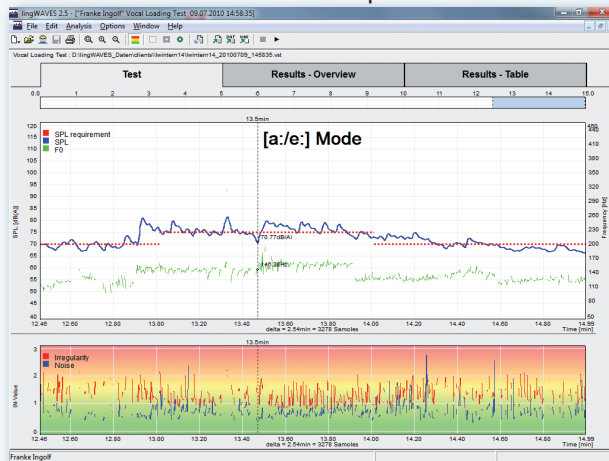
lingWAVES 2.5 - ["Franke Ingolf" Vocal Loading Test 09.07.2010 14:58:35]

File Edit Analysis Options Window Help

Vocal Loading Test : D:\lingWAVES_Daten\clients\ilwintern14\ilwintern14_20100709_145835.vst

Test

Results - Overview

Results - Table

0.0 1 2 3 4 5 6 7 8 9 10 11 12 13 14 15.0

13.5min

[a:/e:] Mode

SPL requirement
SPL
F0

120 115 110 105 100 95 90 85 80 75 70 65 60 55 50 45

SPL [dB(A)]

300 290 280 270 260 250 240 230 220 210 200 190 180 170 160 150

Frequency [Hz]

70.77dB(A)

146.32Hz

12.46 12.60 12.80 13.00 13.20 13.40 13.60 13.80 14.00 14.20 14.40 14.60 14.80 14.99

delta = 2.54min = 3278 Samples

Time [min]

13.5min

Irregularity
Noise

3 2 1 0

IN-Value

12.46 12.60 12.80 13.00 13.20 13.40 13.60 13.80 14.00 14.20 14.40 14.60 14.80 14.99

delta = 2.54min = 3278 Samples

Time [min]

Franke Ingolf